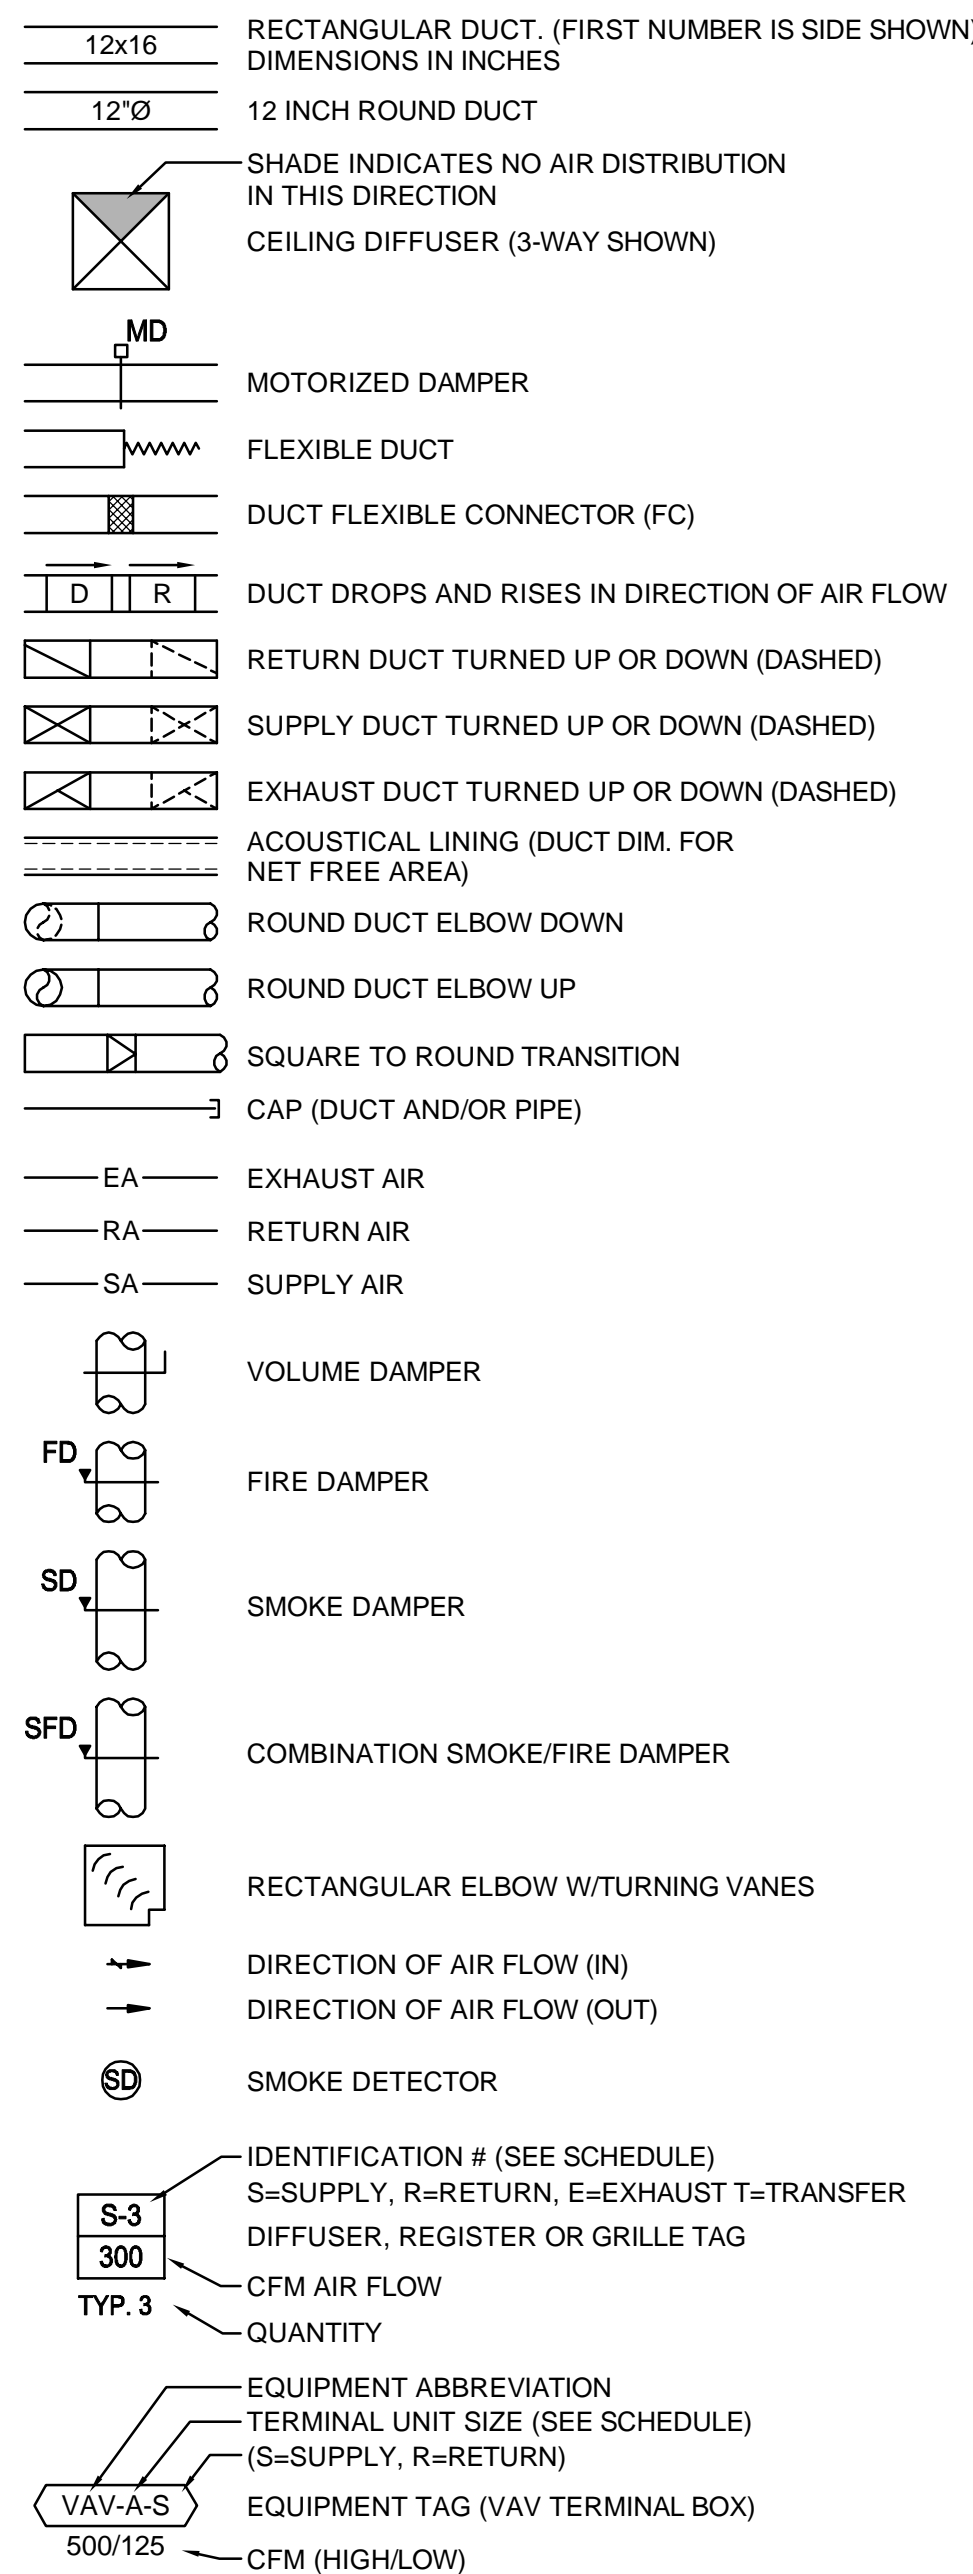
12x16

RECTANGULAR DUCT. (FIRST NUMBER IS SIDE SHOWN) DIMENSIONS IN INCHES

12"Ø

12 INCH ROUND DUCT

SHADE INDICATES NO AIR DISTRIBUTION IN THIS DIRECTION

CEILING DIFFUSER (3-WAY SHOWN)

MD

MOTORIZED DAMPER

FLEXIBLE DUCT

DUCT FLEXIBLE CONNECTOR (FC)

D R

DUCT DROPS AND RISES IN DIRECTION OF AIR FLOW

RETURN DUCT TURNED UP OR DOWN (DASHED)

SUPPLY DUCT TURNED UP OR DOWN (DASHED)

EXHAUST DUCT TURNED UP OR DOWN (DASHED)

ACOUSTICAL LINING (DUCT DIM. FOR NET FREE AREA)

ROUND DUCT ELBOW DOWN

ROUND DUCT ELBOW UP

SQUARE TO ROUND TRANSITION

CAP (DUCT AND/OR PIPE)

EA

EXHAUST AIR

RA

RETURN AIR

SA

SUPPLY AIR

VOLUME DAMPER

FD

FIRE DAMPER

SD

SMOKE DAMPER

SFD

COMBINATION SMOKE/FIRE DAMPER

RECTANGULAR ELBOW W/TURNING VANES

DIRECTION OF AIR FLOW (IN)

DIRECTION OF AIR FLOW (OUT)

SD

SMOKE DETECTOR

IDENTIFICATION # (SEE SCHEDULE)
S=SUPPLY, R=RETURN, E=EXHAUST T=TRANSFER

S-3

DIFFUSER, REGISTER OR GRILLE TAG

300

CFM AIR FLOW

TYP. 3

QUANTITY

EQUIPMENT ABBREVIATION
TERMINAL UNIT SIZE (SEE SCHEDULE)
(S=SUPPLY, R=RETURN)

VAV-A-S

EQUIPMENT TAG (VAV TERMINAL BOX)

500/125

CFM (HIGH/LOW)